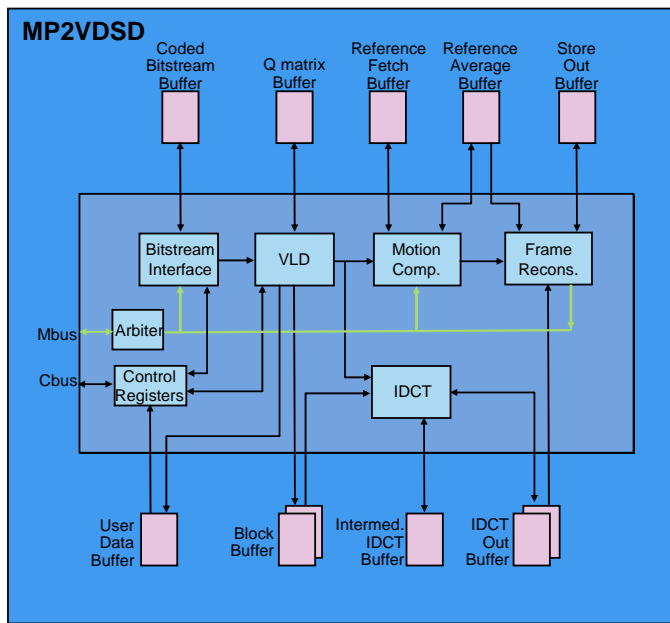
MP2VDSD

Coded Bitstream Buffer

Q matrix Buffer

Reference Fetch Buffer

Reference Average Buffer

Store Out Buffer

Bitstream Interface

VLD

Motion Comp.

Frame Recons.

Mbus

Arbiter

Cbus

Control Registers

IDCT

User Data Buffer

Block Buffer

Intermed. IDCT Buffer

IDCT Out Buffer